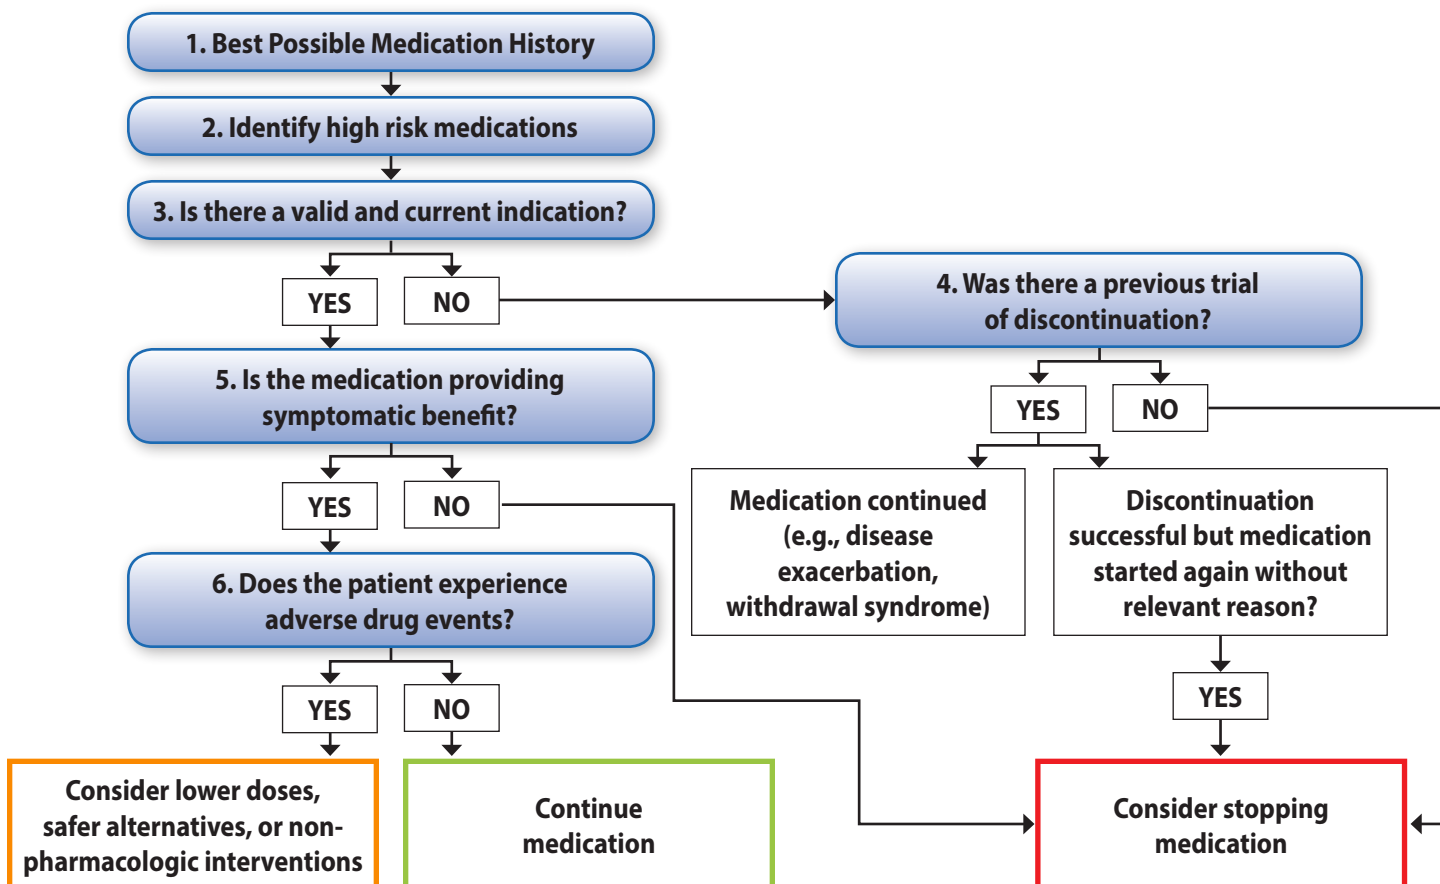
1. Best Possible Medication History

2. Identify high risk medications

3. Is there a valid and current indication?

YES

NO

4. Was there a previous trial of discontinuation?

5. Is the medication providing symptomatic benefit?

YES

NO

YES

NO

Medication continued (e.g., disease exacerbation, withdrawal syndrome)

Discontinuation successful but medication started again without relevant reason?

6. Does the patient experience adverse drug events?

YES

YES

NO

Consider lower doses, safer alternatives, or non-pharmacologic interventions

Continue medication

Consider stopping medication